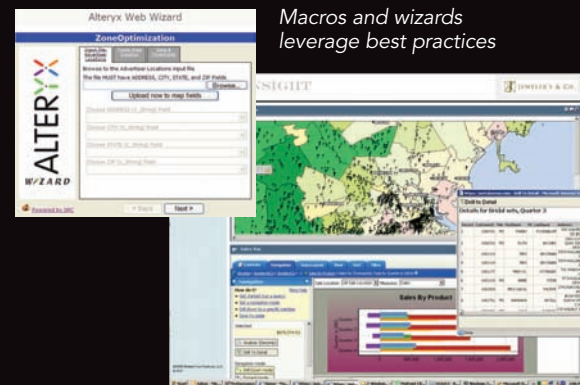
Alteryx Web Wizard

ZoneOptimization

ALTERYX WIZARD

Browse to the Advertiser Locations input file.
The file MUST have ADDRESS, CITY, STATE, and ZIP Fields.

Browse...

Upload now to map fields

Choose ADDRESS (V_String) Field

Choose CITY (V_String) Field

Choose STATE (V_String) Field

Choose ZIP (V_String) Field

Powered by SRC

< Back

Next >

Macros and wizards leverage best practices

SIGHT

JEWELERS & CO.

Drill to Detail

Details for Bridal sets, Quarter 3

Sales By Product